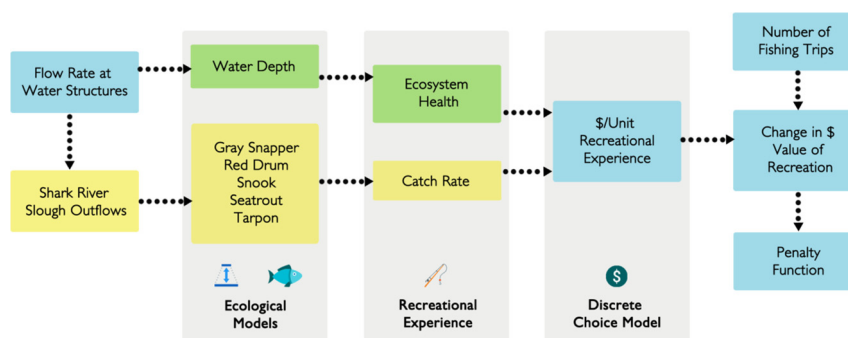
Flow Rate at Water Structures

Shark River Slough Outflows

Water Depth

Gray Snapper
Red Drum
Snook
Seatrout
Tarpon

Ecological Models

Ecosystem Health

Catch Rate

Recreational Experience

\$/Unit Recreational Experience

\$

Discrete Choice Model

Number of Fishing Trips

Change in \$ Value of Recreation

Penalty Function